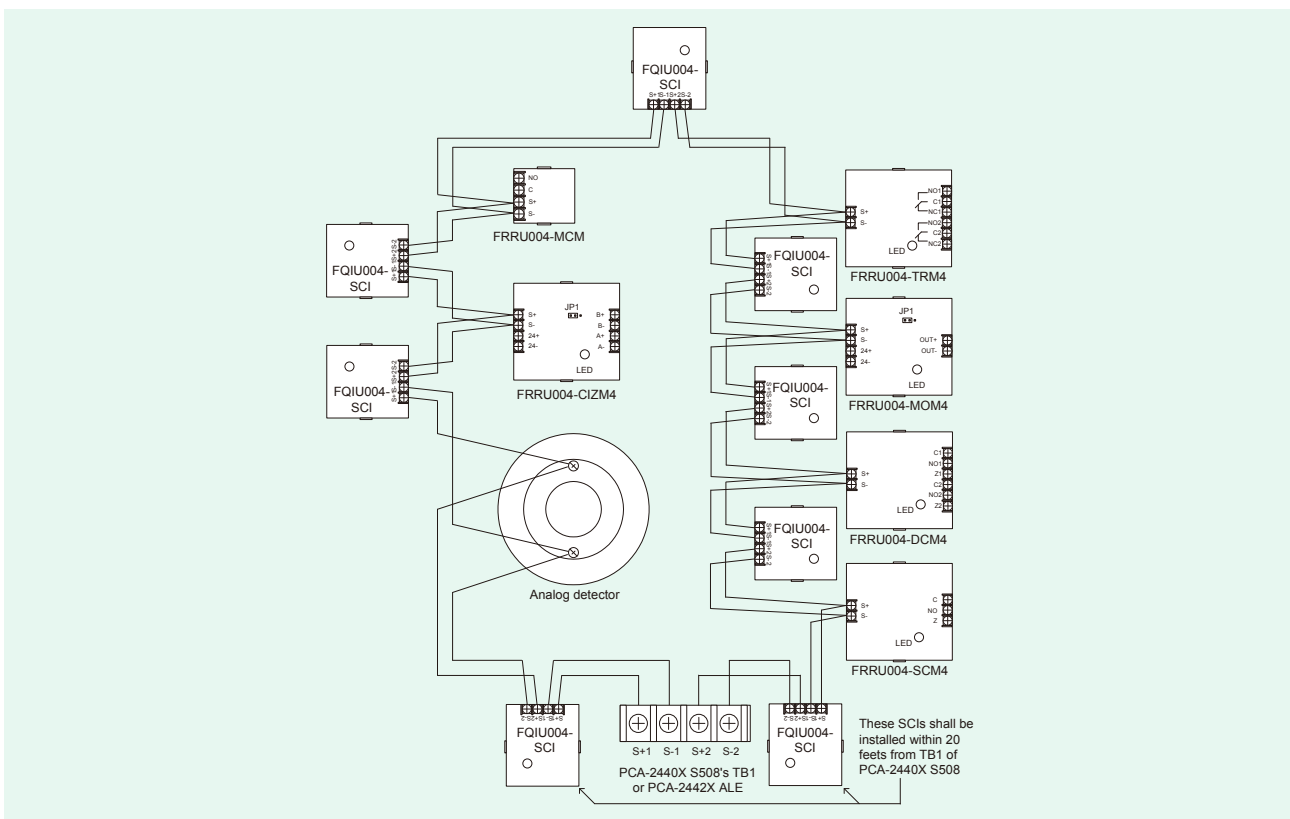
FQIU004-SCI
S+1 S-1 S+2 S-2

NO
C
S+
S-
FRRU004-MCM

FQIU004-SCI

S+
S-
24+
24-
JP1
B+
B-
A+
A-
LED
FRRU004-CIZM4

FQIU004-SCI

Analog detector

S+
S-
NO1
C1
NC1
NO2
C2
NC2
LED
FRRU004-TRM4

FQIU004-SCI

JP1
S+
S-
24+
24-
OUT+
OUT-
LED
FRRU004-MOM4

FQIU004-SCI

S+
S-
C1
NO1
Z1
C2
NO2
Z2
LED
FRRU004-DCM4

FQIU004-SCI

S+
S-
C
NO
Z
LED
FRRU004-SCM4

FQIU004-SCI

S+1 S-1 S+2 S-2
PCA-2440X S508's TB1 or PCA-2442X ALE

FQIU004-SCI

These SCIs shall be installed within 20 feets from TB1 of PCA-2440X S508